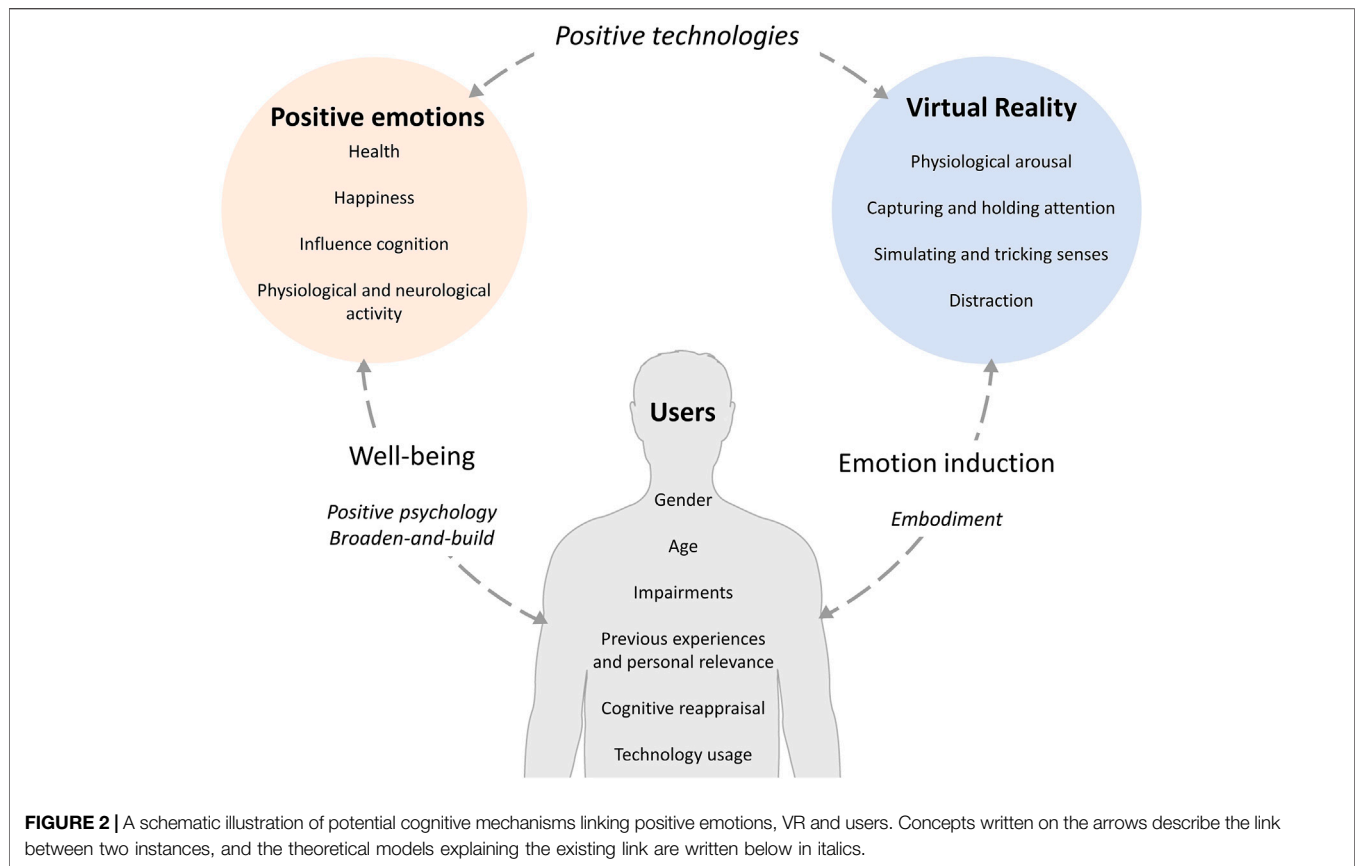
Positive technologies

Positive emotions

Health

Happiness

Influence cognition

Physiological and neurological activity

Virtual Reality

Physiological arousal

Capturing and holding attention

Simulating and tricking senses

Distraction

Users

Well-being

Positive psychology
Broaden-and-build

Emotion induction

Embodiment

Gender

Age

Impairments

Previous experiences and personal relevance

Cognitive reappraisal

Technology usage

FIGURE 2 | A schematic illustration of potential cognitive mechanisms linking positive emotions, VR and users. Concepts written on the arrows describe the link between two instances, and the theoretical models explaining the existing link are written below in italics.